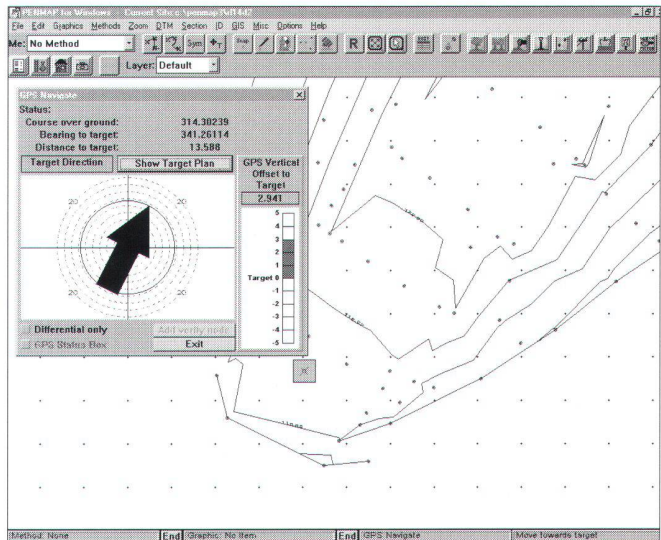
SURVMAP for Windows - Current Site: c:\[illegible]

File Edit Graphics Methods Zoom DTM Section ID GIS Misc Options Help

Me: No Method

Sym

R

Layer: Default

GPS Navigate

Status:

Course over ground: 314.30239

Bearing to target: 341.26114

Distance to target: 13.588

Target Direction

Show Target Plan

GPS Vertical Offset to Target

2.941

20

20

20

20

5
4
3
2
1
Target 0
-1
-2
-3
-4
-5

Differential only

GPS Status Box

Add verify node

Exit

Method: None

End

Graphic: No Item

End

GPS Navigate

Move towards target